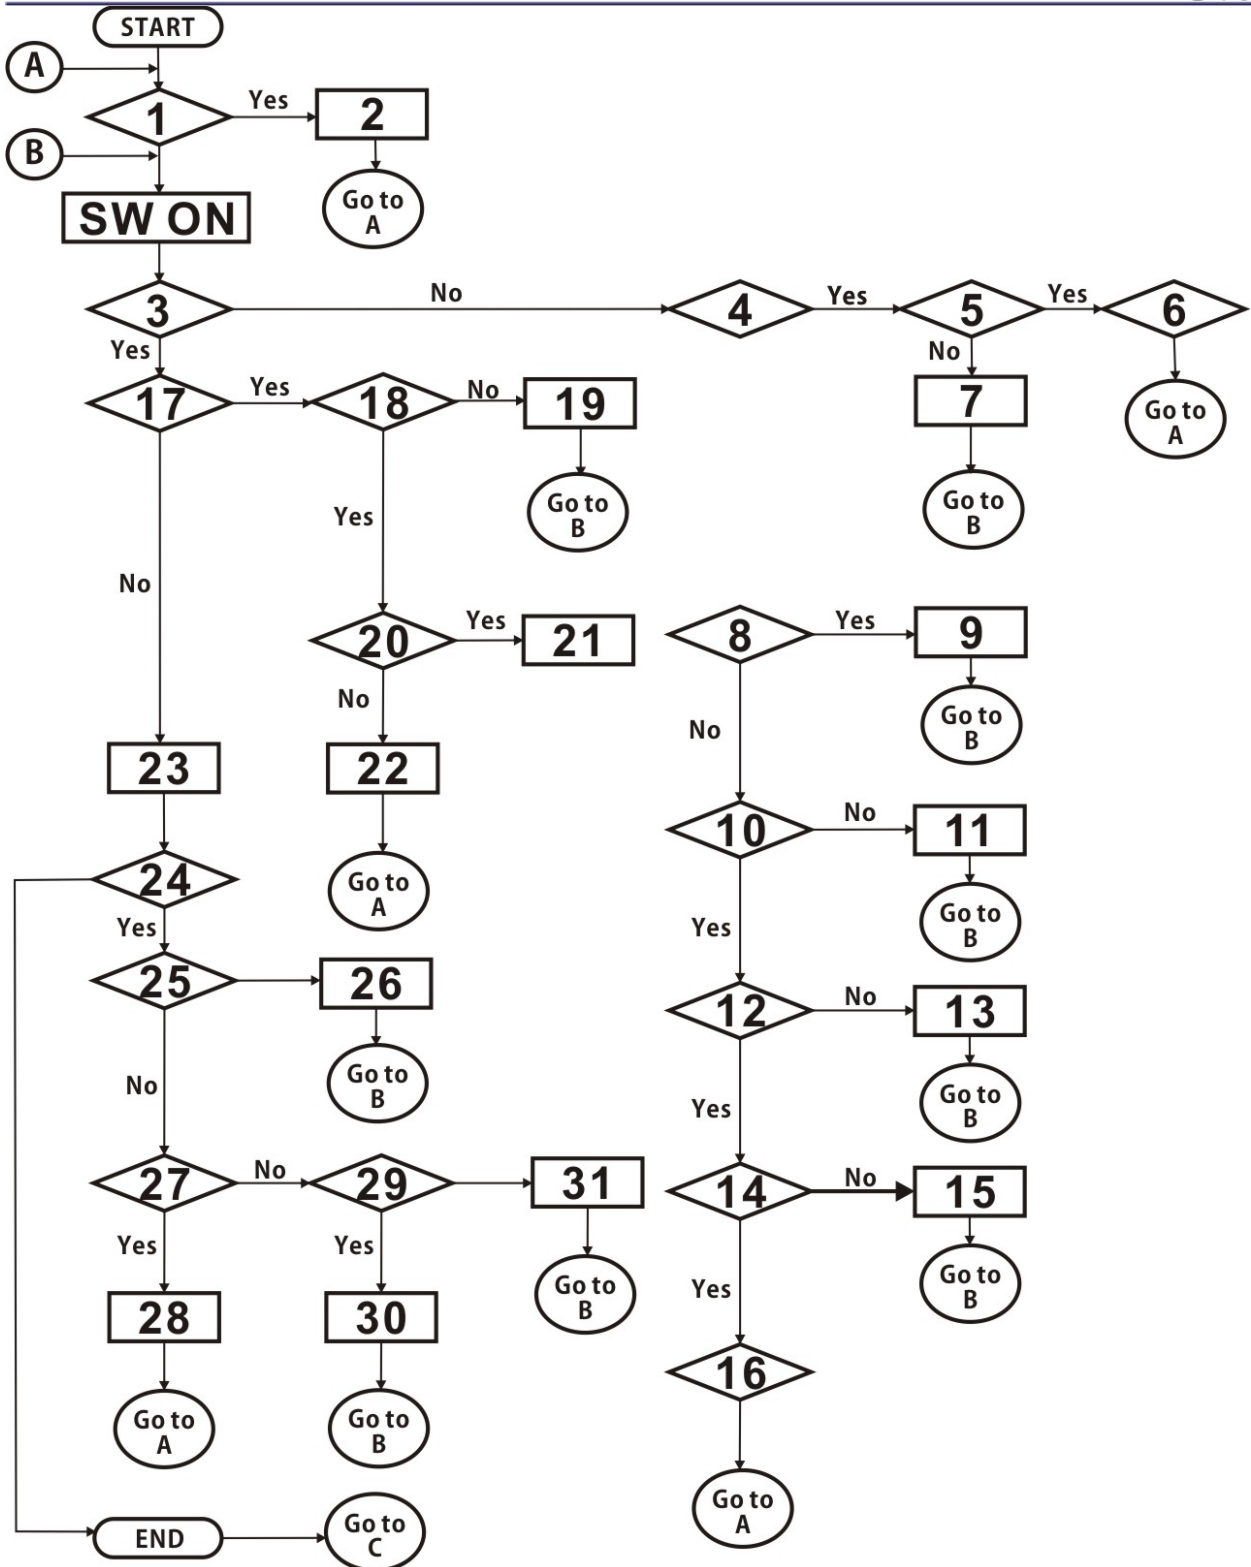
START

A

1

Yes

2

Go to A

B

SW ON

3

No

4

Yes

5

Yes

6

Yes

No

17

Yes

18

No

19

7

Go to A

Go to B

Go to B

Yes

No

20

Yes

21

8

Yes

9

No

Go to B

No

23

22

10

No

11

24

Go to A

Yes

Go to B

Yes

25

26

12

No

13

No

Go to B

Go to B

Yes

27

No

29

31

14

No

15

Yes

Yes

Go to B

Yes

Go to B

28

30

16

Go to A

Go to B

Go to A

END

Go to C